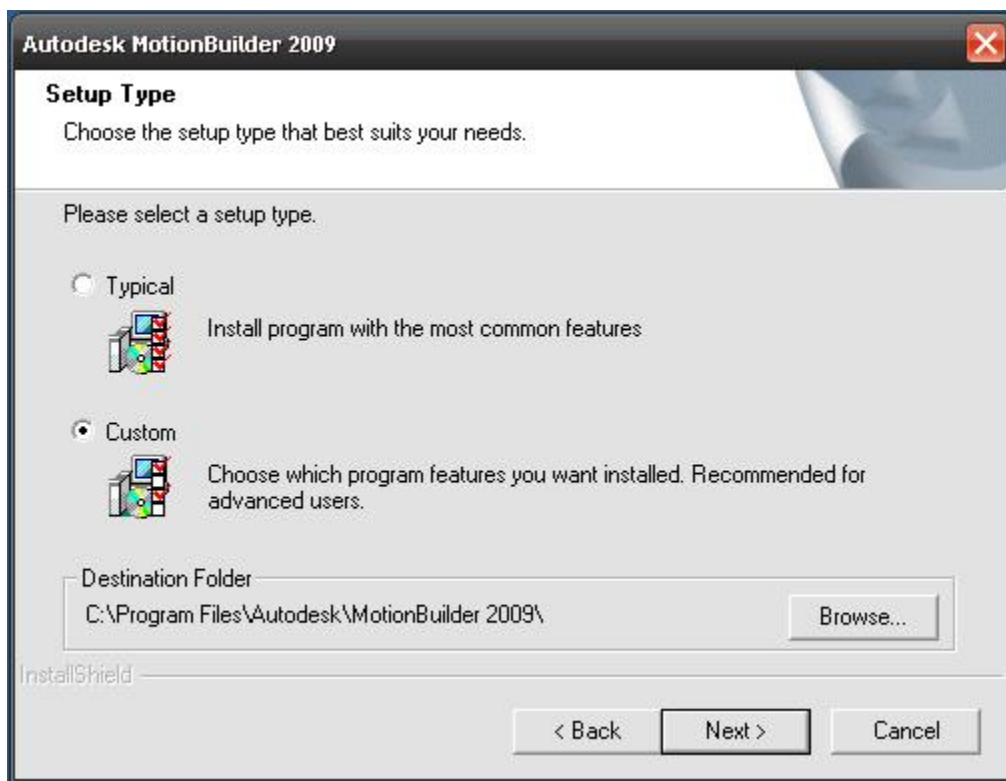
Autodesk MotionBuilder 2009

Setup Type

Choose the setup type that best suits your needs.

Please select a setup type.

Typical

Install program with the most common features

Custom

Choose which program features you want installed. Recommended for advanced users.

Destination Folder

C:\Program Files\Autodesk\MotionBuilder 2009\

Browse...

InstallShield

< Back

Next >

Cancel